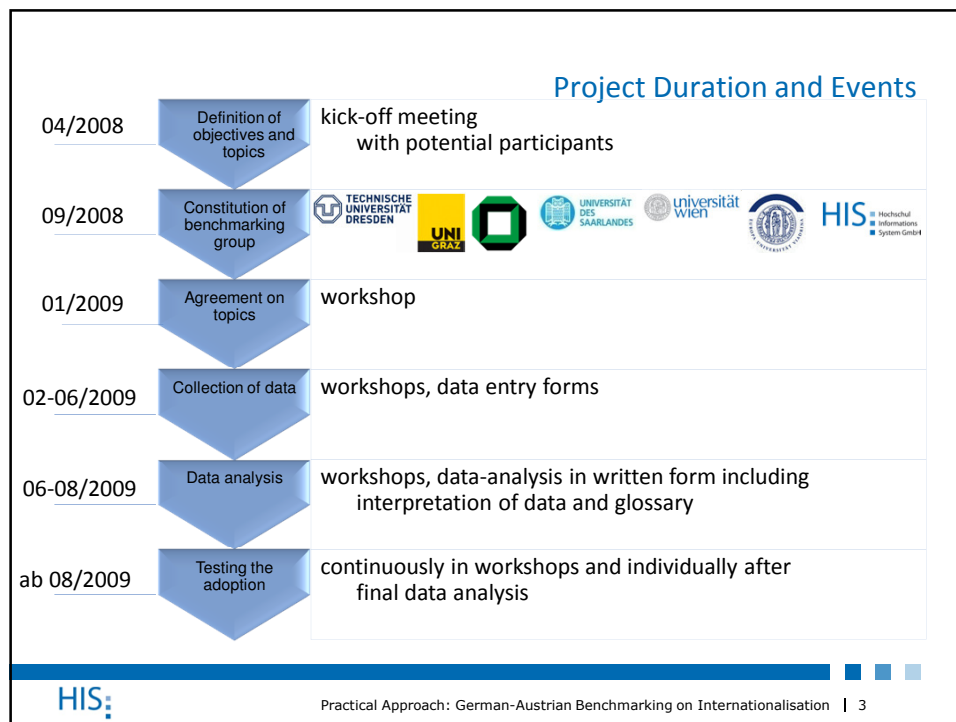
Project Duration and Events

04/2008

Definition of objectives and topics

kick-off meeting with potential participants

09/2008

Constitution of benchmarking group

TECHNISCHE UNIVERSITÄT DRESDEN

UNI GRAZ

UNIVERSITÄT DES SAARLANDES

universität wien

HIS Hochschul Informations System GmbH

01/2009

Agreement on topics

workshop

02-06/2009

Collection of data

workshops, data entry forms

06-08/2009

Data analysis

workshops, data-analysis in written form including interpretation of data and glossary

ab 08/2009

Testing the adoption

continuously in workshops and individually after final data analysis

HIS

Practical Approach: German-Austrian Benchmarking on Internationalisation | 3